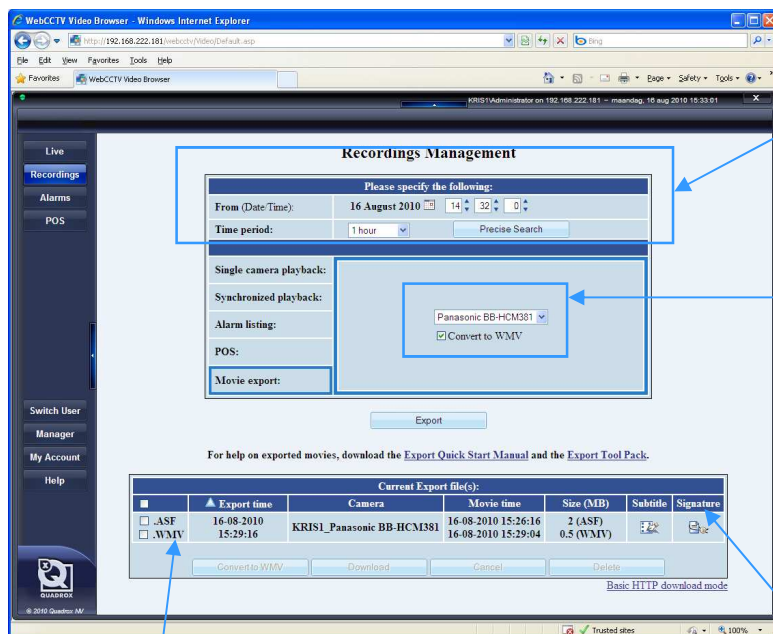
WebCCTV Video Browser - Windows Internet Explorer

http://192.168.222.181/webcctv/Video/Default.asp

Bing

File Edit View Favorites Tools Help

Favorites

WebCCTV Video Browser

Page ▾ Safety ▾ Tools ▾

KRIS1\Administrator on 192.168.222.181 – maandag, 16 aug 2010 15:33:01

Live
Recordings
Alarms
POS

Recordings Management

Please specify the following:

From (Date/Time): 16 August 2010 14 32 0

Time period: 1 hour Precise Search

Single camera playback:
Synchronized playback:
Alarm listing:
POS:
Movie export:

Panasonic BB-HCM381
Convert to WMV

Export

For help on exported movies, download the Export Quick Start Manual and the Export Tool Pack.

Current Export file(s):

| | Export time | Camera | Movie time | Size (MB) | Subtitle | Signature |
|---|---|---|---|---|---|---|
| .ASF .WMV | 16-08-2010 15:29:16 | KRIS1_Panasonic BB-HCM381 | 16-08-2010 15:26:16 16-08-2010 15:29:04 | 2 (ASF) 0.5 (WMV) | | |

Convert to WMV Download Cancel Delete

Basic HTTP download mode

Switch User
Manager
My Account
Help

QUADROX
© 2010 Quadrox NV

Trusted sites 100%